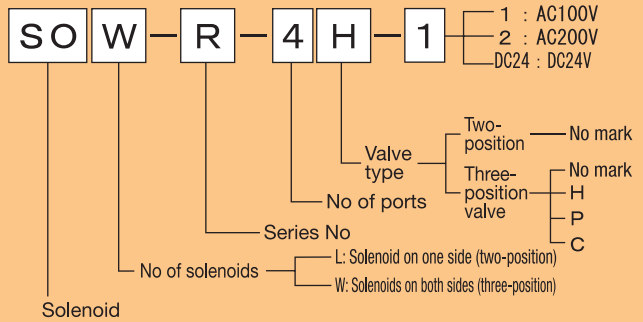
SO W – R – 4 H – 1

1 : AC100V
2 : AC200V
DC24 : DC24V

Valve type
Two-position — No mark
Three-position valve
No mark
H
P
C

No of ports

Series No

No of solenoids
L: Solenoid on one side (two-position)
W: Solenoids on both sides (three-position)

Solenoid